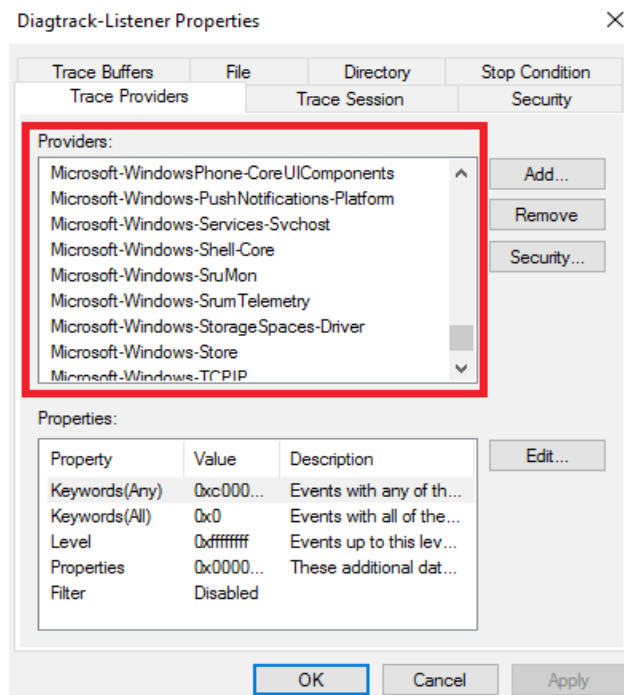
Diagtrack-Listener Properties

×

Trace Buffers | File | Directory | Stop Condition
Trace Providers | Trace Session | Security

Providers:

Microsoft-WindowsPhone-CoreUIComponents
Microsoft-Windows-PushNotifications-Platform
Microsoft-Windows-Services-Svchost
Microsoft-Windows-Shell-Core
Microsoft-Windows-SruMon
Microsoft-Windows-SrumTelemetry
Microsoft-Windows-StorageSpaces-Driver
Microsoft-Windows-Store
Microsoft-Windows-TCPIP

Add...
Remove
Security...

Properties:

| Property | Value | Description |
|---|---|---|
| Keywords(Any) | 0xc000... | Events with any of th... |
| Keywords(All) | 0x0 | Events with all of the... |
| Level | 0xffffffff | Events up to this lev... |
| Properties | 0x0000... | These additional dat... |
| Filter | Disabled | |

Edit...

OK
Cancel
Apply